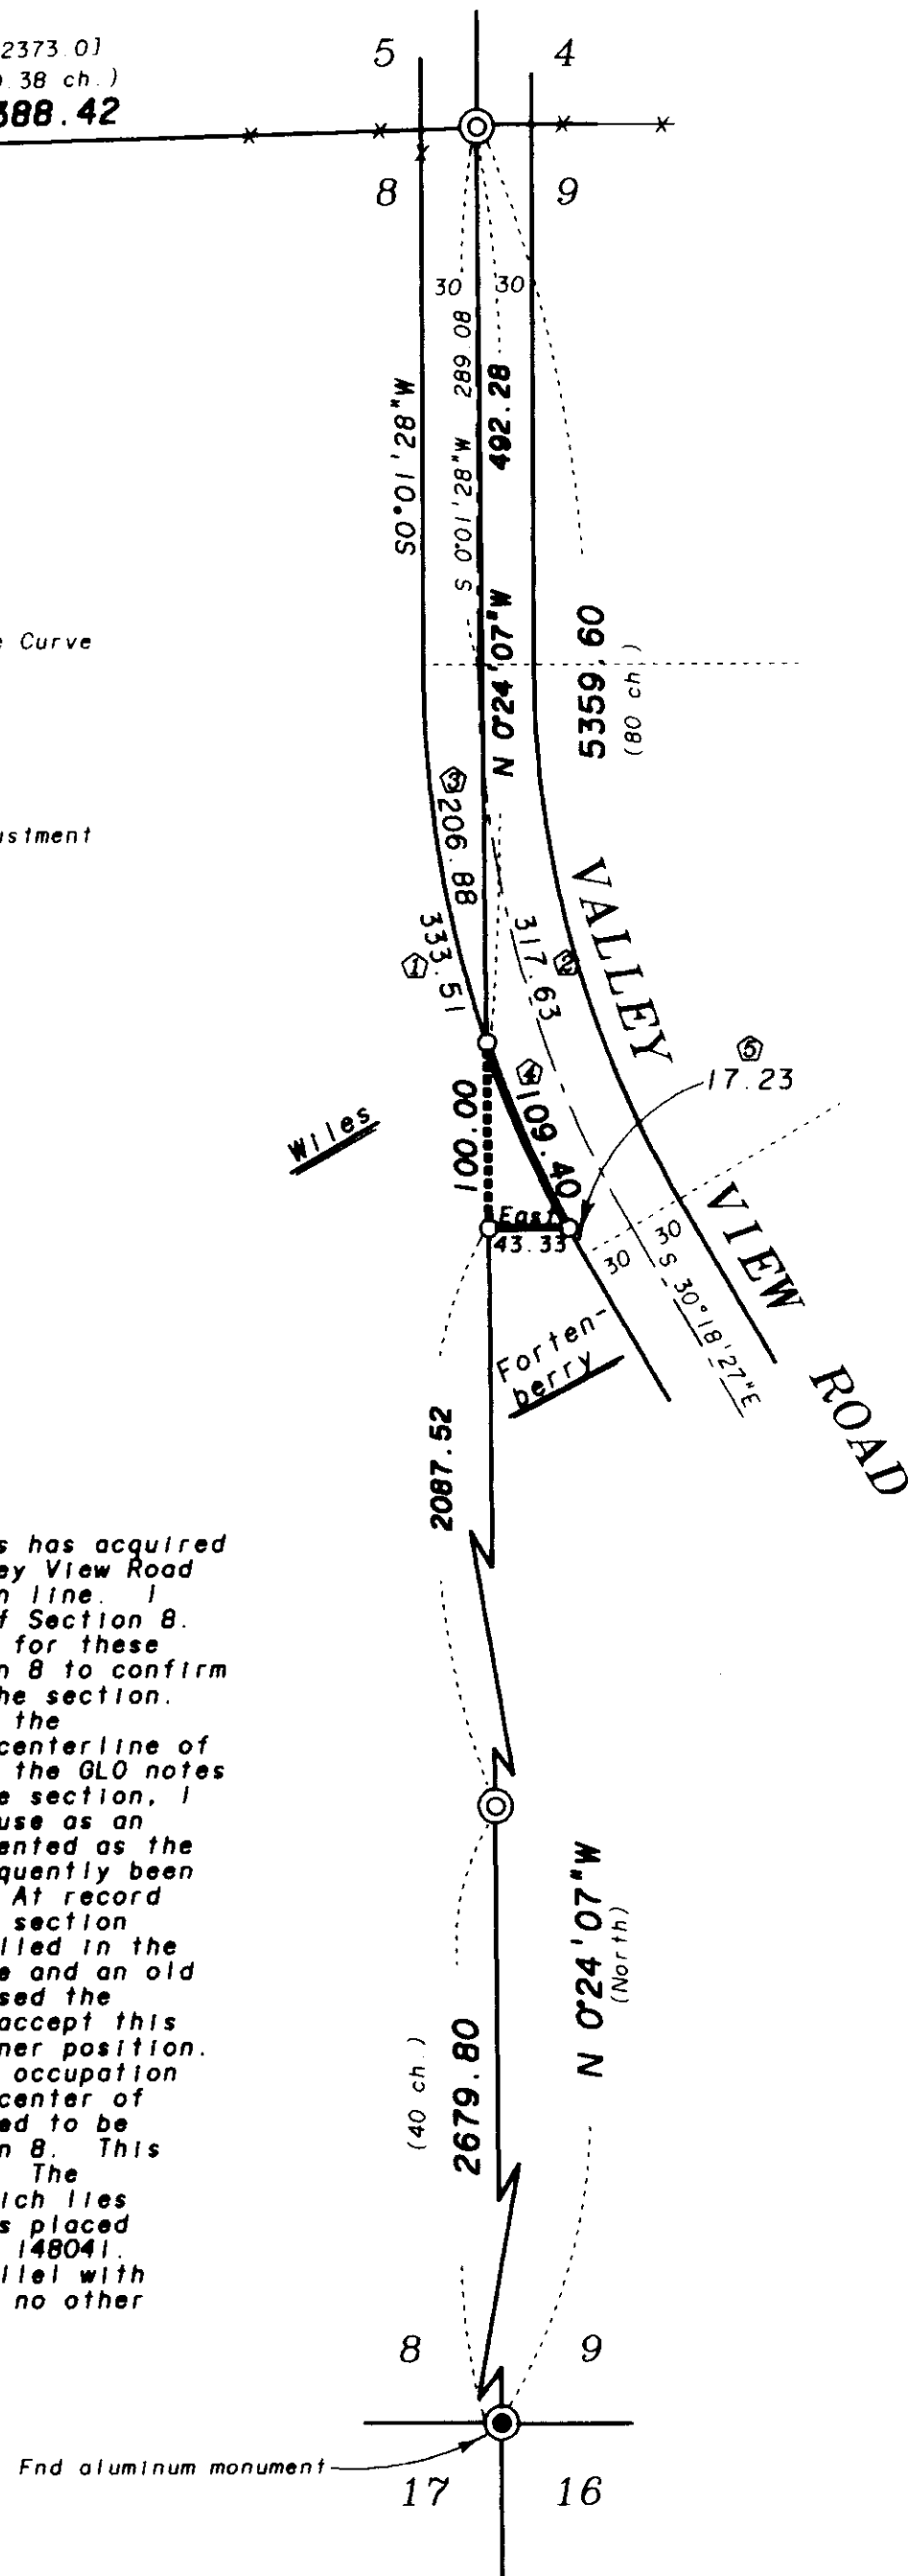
2373.0]
.38 ch.)
388.42

5
4
8
9

30
30
S0°01'28"W
289.08
S 0°01'28"W
492.28
N 0°24'07"W
5359.60
(80 ch.)

e Curve

stment

③ 206.88
① 333.51
② 317.63
VALLEY
④ 109.40
⑤ 17.23
100.00
Wiles
East
43.33
30
30
30
S 30°18'27"E
VIEW
ROAD
Forten-berry
2087.52

s has acquired
ey View Road
n line. I
f Section 8.
for these
n 8 to confirm
he section.
the
centerline of
the GLO notes
e section, I
use as an
ented as the
quently been
At record
section
lled in the
e and an old
sed the
accept this
ner position.
occupation
center of
ed to be
n 8. This
The
ich lies
s placed
148041.
llel with
no other

N 0°24'07"W
(North)
(40 ch.)
2679.80

8
9
Fnd aluminum monument
17
16